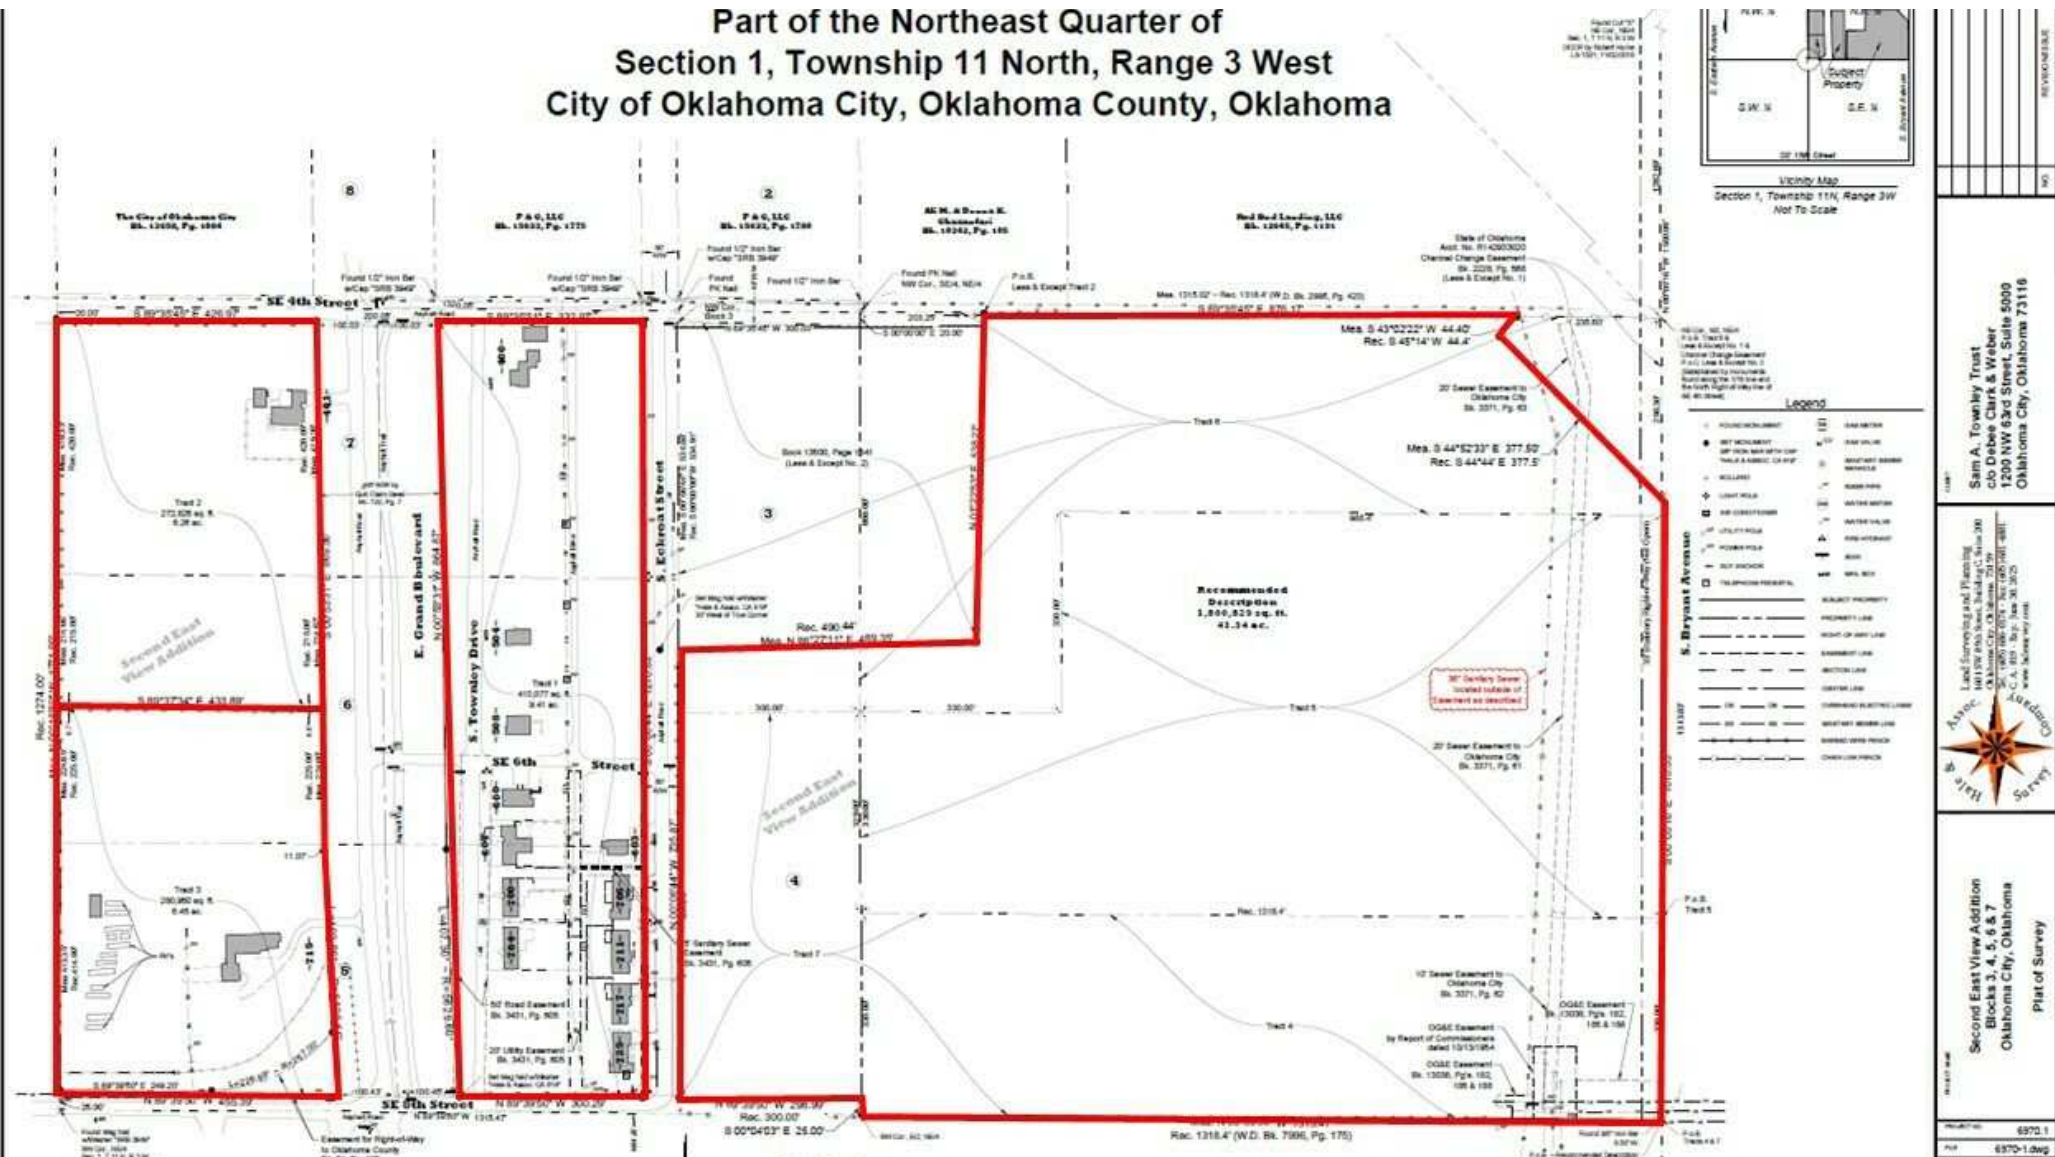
Part of the Northeast Quarter of
Section 1, Township 11 North, Range 3 West
City of Oklahoma City, Oklahoma County, Oklahoma

Subject Property
S.W. ¼
S.E. ¼
Vicinity Map
Section 1, Township 11N, Range 3W
Not To Scale

8
2
The City of Oklahoma City
P & G, LLC
P & G, LLC
Red Bud Landing, LLC

SE 4th Street
Found 1/2" Iron Bar w/Cap "SRB 3949"
Found 1/2" Iron Bar w/Cap "SRB 3949"
Found 1/2" Iron Bar w/Cap "SRB 3949"
Found PK Nail
Found 1/2" Iron Bar
Found PK Nail NW Cor., SE/4, NE/4
P.o.B. Less & Except Tract 2
State of Oklahoma
Channel Change Easement
Mea. S 43°02'22" W 44.40'
Rec. S 45°14' W 44.4'
20' Sewer Easement to Oklahoma City Bk. 3371, Pg. 63
Mea. S 44°52'33" E 377.50'
Rec. S 44°44' E 377.5'

Legend

7
Tract 2
6.26 ac.
Second East View Addition
6
S 89°37'34" E 431.89'
Tract 3
6.45 ac.
Rec. 1274.00'

E. Grand Boulevard
S. Townley Drive
SE 6th Street
S. Eckroat Street
Tract 1
8.41 ac.
3
Book 13600, Page 1841 (Less & Except No. 2)
Rec. 490.44'
Mea. N 86°27'11" E 489.39'
Recommended Description
1,800,823 sq. ft.
41.34 ac.
Tract 6
Tract 5
Second East View Addition
4
Tract 7
Tract 4
Rec. 1316.4'
20' Sewer Easement to Oklahoma City Bk. 3371, Pg. 61
10' Sewer Easement to Oklahoma City Bk. 3371, Pg. 62
OG&E Easement
OG&E Easement by Report of Commissioners dated 10/13/1964
OG&E Easement
50' Road Easement Bk. 3431, Pg. 605
20' Utility Easement Bk. 3431, Pg. 605
S. Bryant Avenue
P.o.B. Tract 5

SE 8th Street
Rec. 300.00'
S 00°04'03" E 25.00'
Rec. 1318.4' (W.D. Bk. 7996, Pg. 175)
Easement for Right-of-Way to Oklahoma County

Sam A. Townley Trust
c/o Debee Clark & Weber
1200 NW 63rd Street, Suite 5000
Oklahoma City, Oklahoma 73116

Hale & Assoc. Land Surveying Company

Second East View Addition
Blocks 3, 4, 5, 6 & 7
Oklahoma City, Oklahoma
Plat of Survey

6970.1
6970-1.dwg